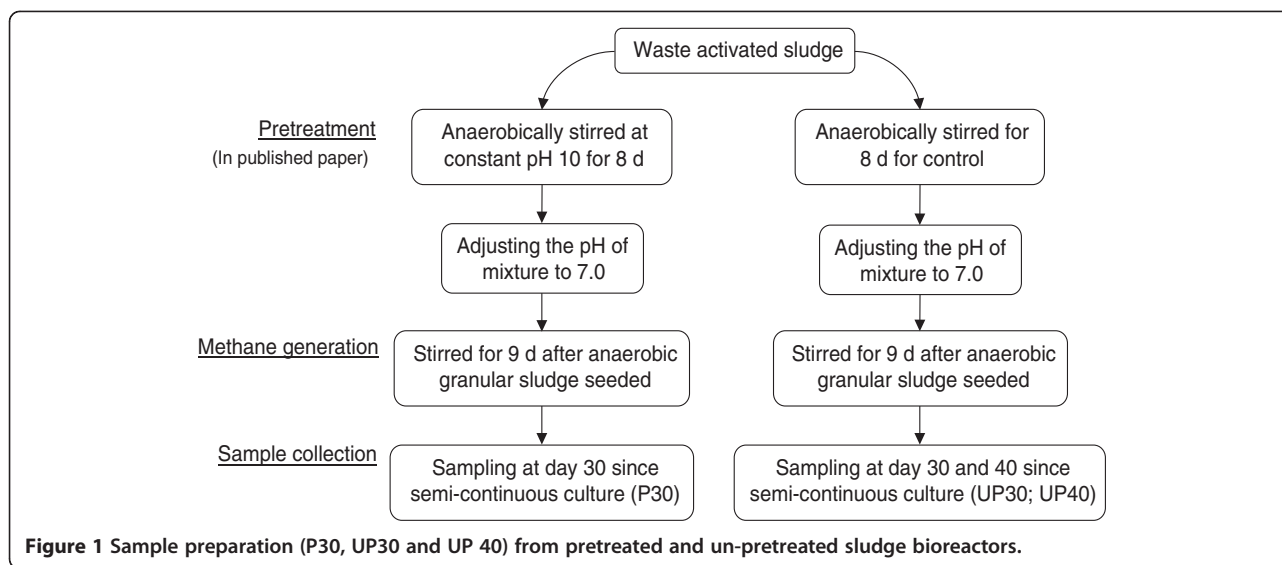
Waste activated sludge

Pretreatment
(In published paper)

Anaerobically stirred at constant pH 10 for 8 d

Anaerobically stirred for 8 d for control

Adjusting the pH of mixture to 7.0

Adjusting the pH of mixture to 7.0

Methane generation

Stirred for 9 d after anaerobic granular sludge seeded

Stirred for 9 d after anaerobic granular sludge seeded

Sample collection

Sampling at day 30 since semi-continuous culture (P30)

Sampling at day 30 and 40 since semi-continuous culture (UP30; UP40)

**Figure 1 Sample preparation (P30, UP30 and UP 40) from pretreated and un-pretreated sludge bioreactors.**